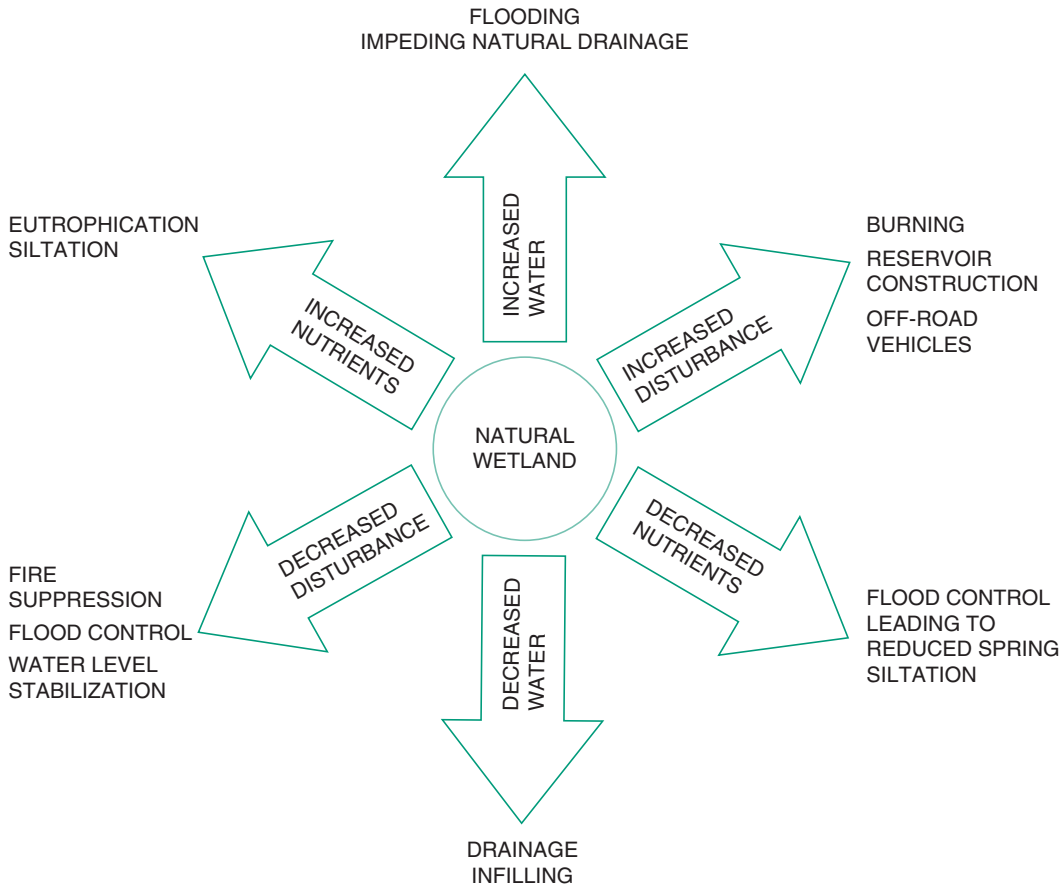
FLOODING
IMPEDING NATURAL DRAINAGE

INCREASED WATER

EUTROPHICATION
SILTATION

INCREASED NUTRIENTS

BURNING
RESERVOIR CONSTRUCTION
OFF-ROAD VEHICLES

INCREASED DISTURBANCE

NATURAL WETLAND

DECREASED DISTURBANCE

FIRE SUPPRESSION
FLOOD CONTROL
WATER LEVEL STABILIZATION

DECREASED NUTRIENTS

FLOOD CONTROL LEADING TO REDUCED SPRING SILTATION

DECREASED WATER

DRAINAGE
INFILLING